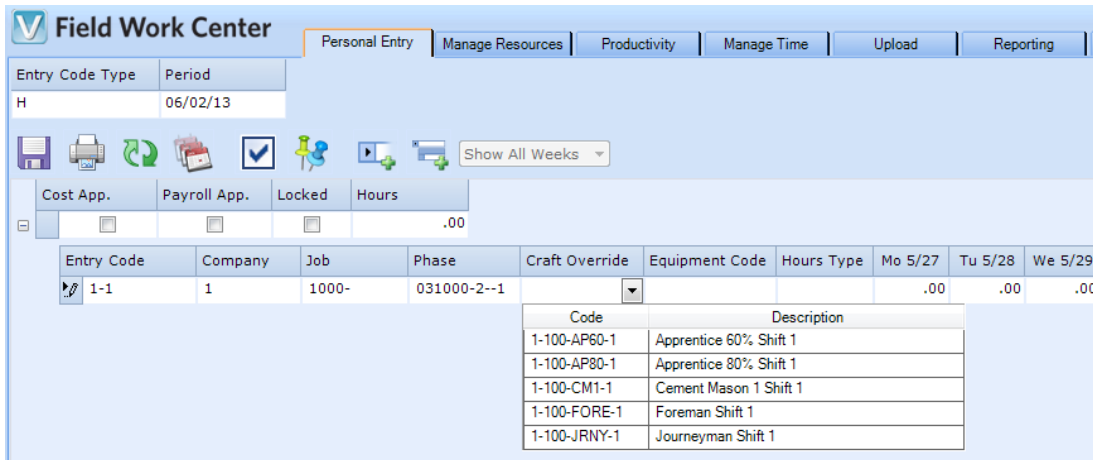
V Field Work Center

Personal Entry | Manage Resources | Productivity | Manage Time | Upload | Reporting

| Entry Code Type | Period |
|---|---|
| H | 06/02/13 |

Show All Weeks

| Cost App. | Payroll App. | Locked | Hours |
|---|---|---|---|
| | | | .00 |

| Entry Code | Company | Job | Phase | Craft Override | Equipment Code | Hours Type | Mo 5/27 | Tu 5/28 | We 5/29 |
|---|---|---|---|---|---|---|---|---|---|
| 1-1 | 1 | 1000- | 031000-2--1 | | | | .00 | .00 | .0 |

| Code | Description |
|---|---|
| 1-100-AP60-1 | Apprentice 60% Shift 1 |
| 1-100-AP80-1 | Apprentice 80% Shift 1 |
| 1-100-CM1-1 | Cement Mason 1 Shift 1 |
| 1-100-FORE-1 | Foreman Shift 1 |
| 1-100-JRNY-1 | Journeyman Shift 1 |